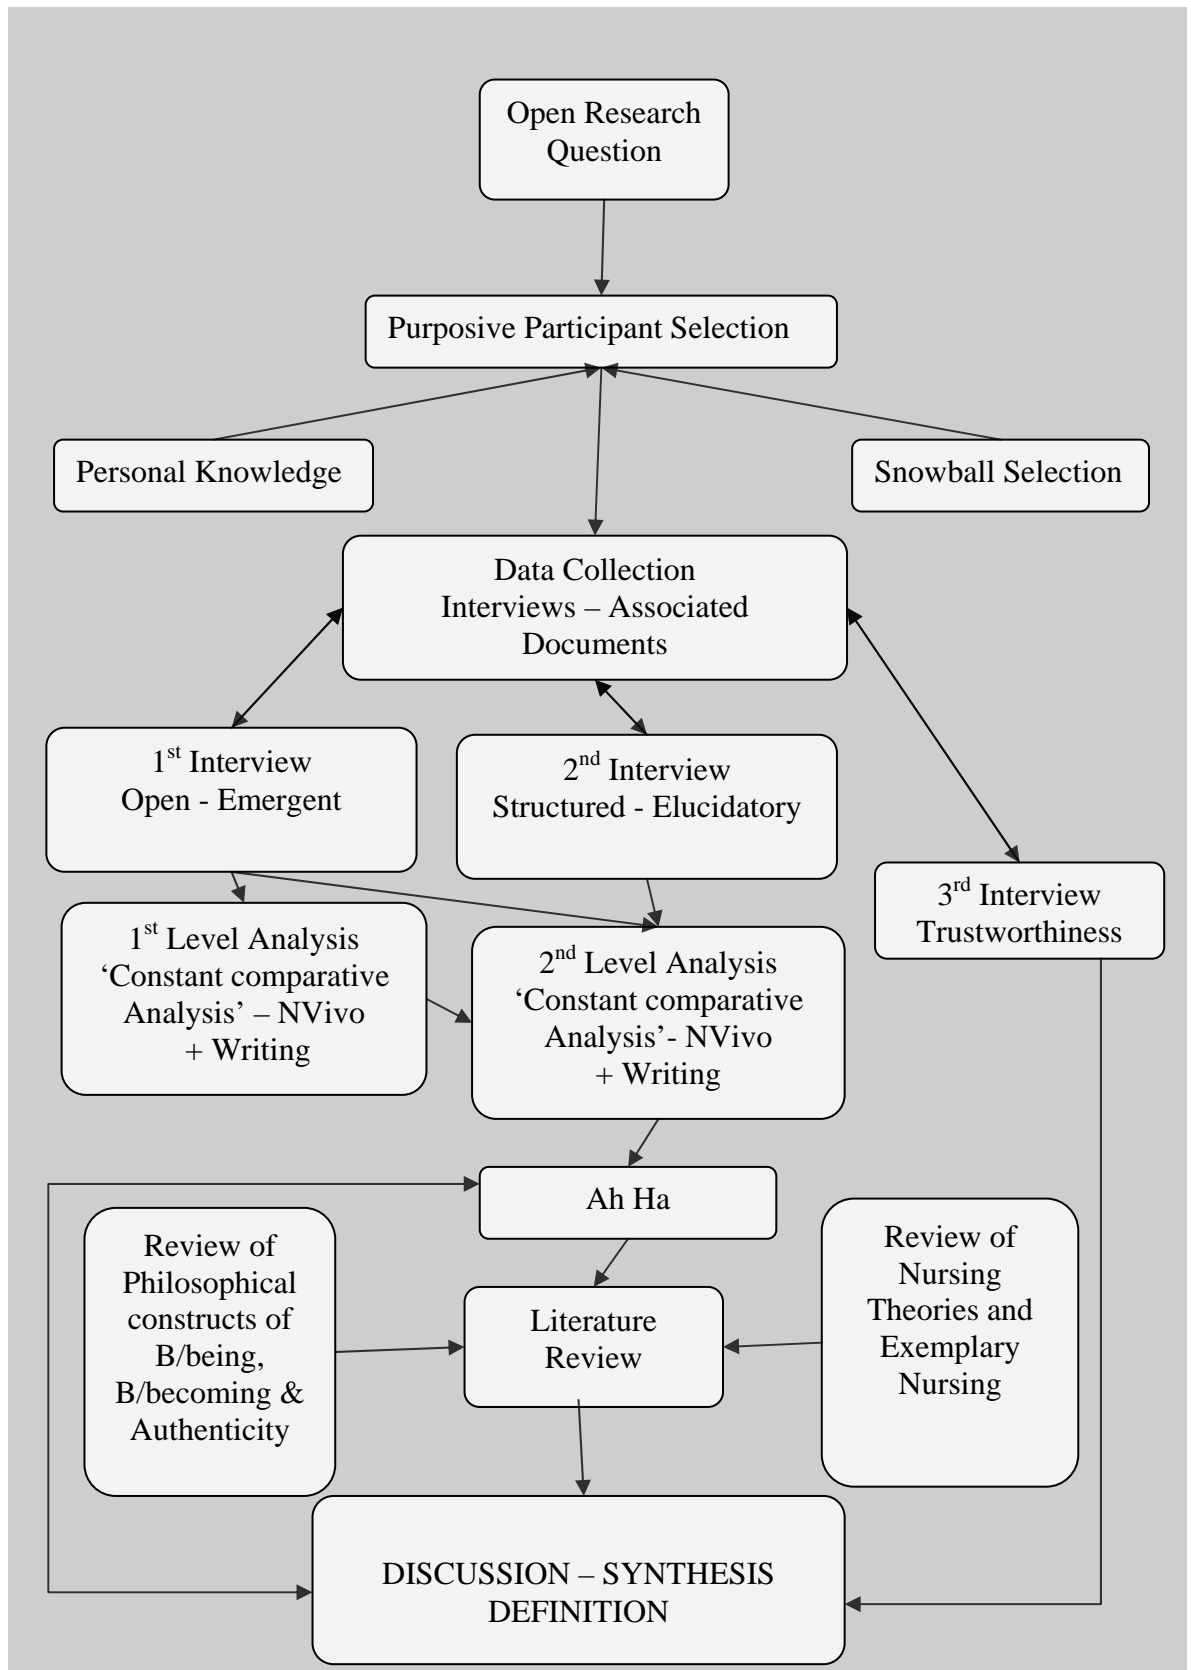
Open Research Question

Purposive Participant Selection

Personal Knowledge

Snowball Selection

Data Collection
Interviews – Associated Documents

$1^{st}$ Interview
Open - Emergent

$2^{nd}$ Interview
Structured - Elucidatory

$3^{rd}$ Interview
Trustworthiness

$1^{st}$ Level Analysis
'Constant comparative Analysis' – NVivo
+ Writing

$2^{nd}$ Level Analysis
'Constant comparative Analysis'- NVivo
+ Writing

Ah Ha

Review of Philosophical constructs of B/being, B/becoming & Authenticity

Literature Review

Review of Nursing Theories and Exemplary Nursing

DISCUSSION – SYNTHESIS
DEFINITION